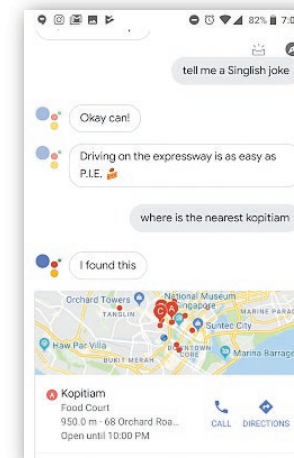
82% 7:0

tell me a Singlish joke

Okay can!

Driving on the expressway is as easy as P.I.E.

where is the nearest kopitiam

I found this

Orchard Towers
TANGLIN
National Museum Singapore
MARINE PARAD
Suntec City
Haw Par Villa
BUKIT MERAH
DOWNTOWN CORE
Marina Barrage

A Kopitiam
Food Court
950.0 m · 68 Orchard Roa...
Open until 10:00 PM
CALL
DIRECTIONS